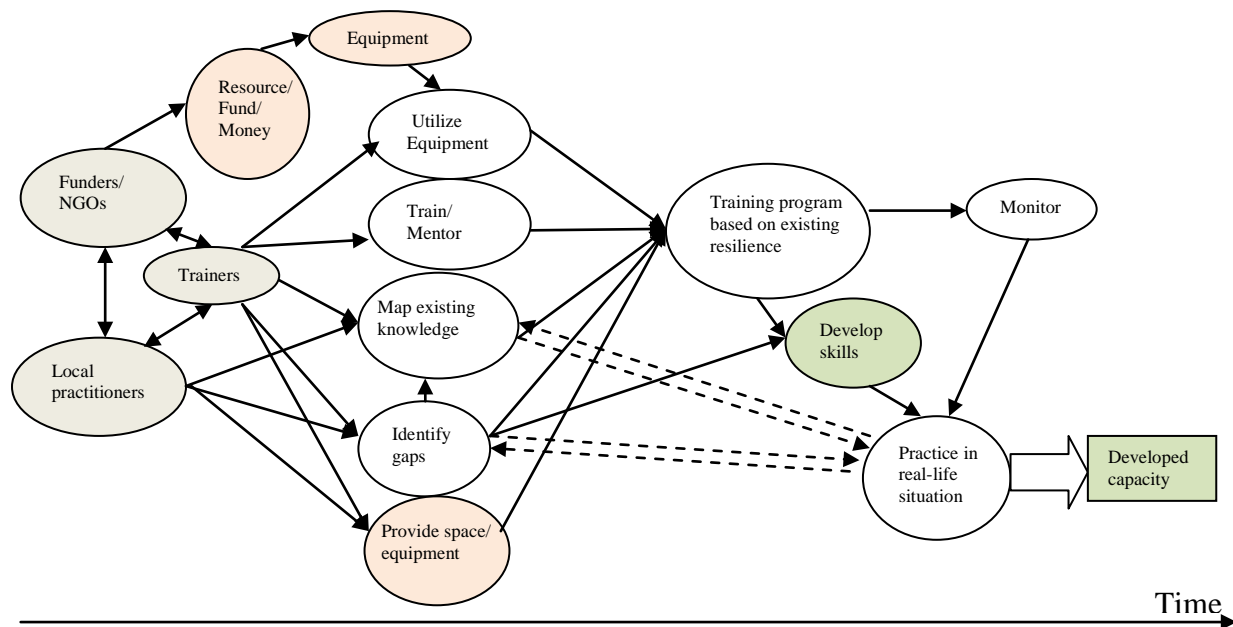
Equipment

Resource/ Fund/ Money

Utilize Equipment

Funders/ NGOs

Train/ Mentor

Training program based on existing resilience

Monitor

Trainers

Map existing knowledge

Develop skills

Local practitioners

Identify gaps

Practice in real-life situation

Developed capacity

Provide space/ equipment

Time